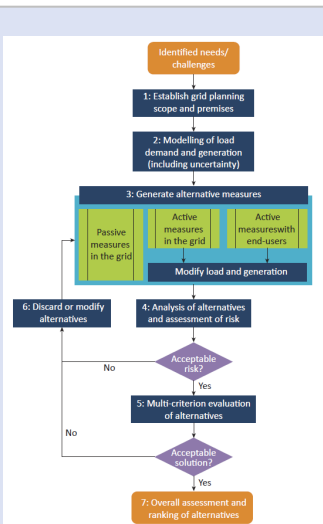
Identified needs/ challenges

1: Establish grid planning scope and premises

2: Modelling of load demand and generation (including uncertainty)

3: Generate alternative measures

Passive measures in the grid

Active measures in the grid

Active measureswith end-users

Modify load and generation

6: Discard or modify alternatives

4: Analysis of alternatives and assessment of risk

Acceptable risk?

No

Yes

5: Multi-criterion evaluation of alternatives

No

Acceptable solution?

Yes

7: Overall assessment and ranking of alternatives